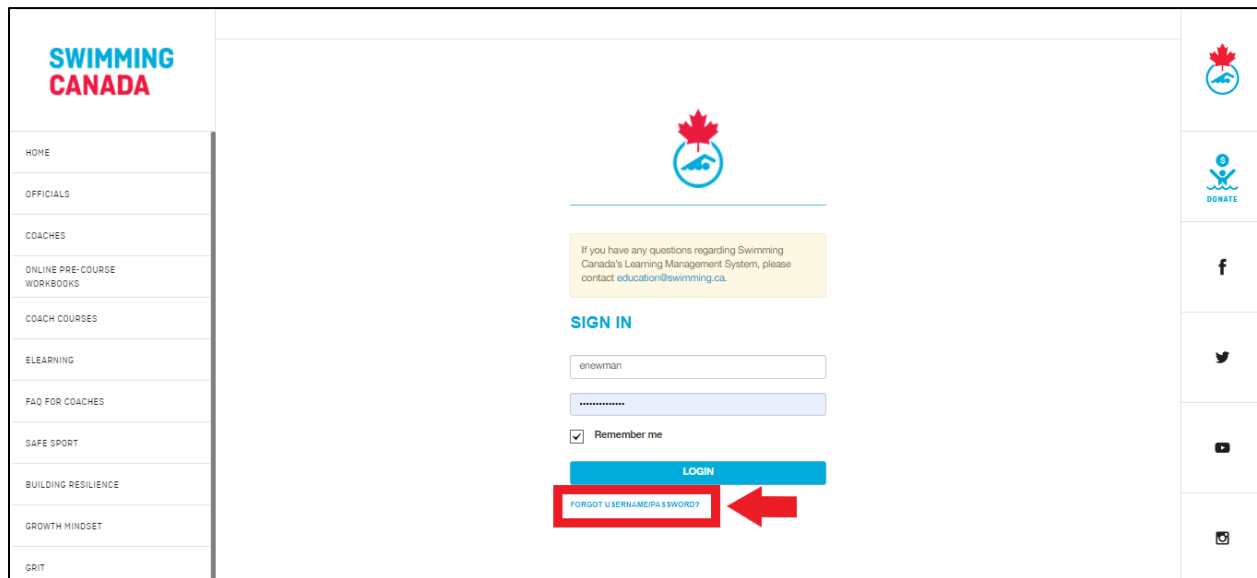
SWIMMING
CANADA

HOME

OFFICIALS

COACHES

ONLINE PRE-COURSE WORKBOOKS

COACH COURSES

ELEARNING

FAQ FOR COACHES

SAFE SPORT

BUILDING RESILIENCE

GROWTH MINDSET

GRIT

If you have any questions regarding Swimming Canada's Learning Management System, please contact education@swimming.ca.

SIGN IN

enewman

••••••••••••••

Remember me

LOGIN

FORGOT USERNAME/PASSWORD?

DONATE

f